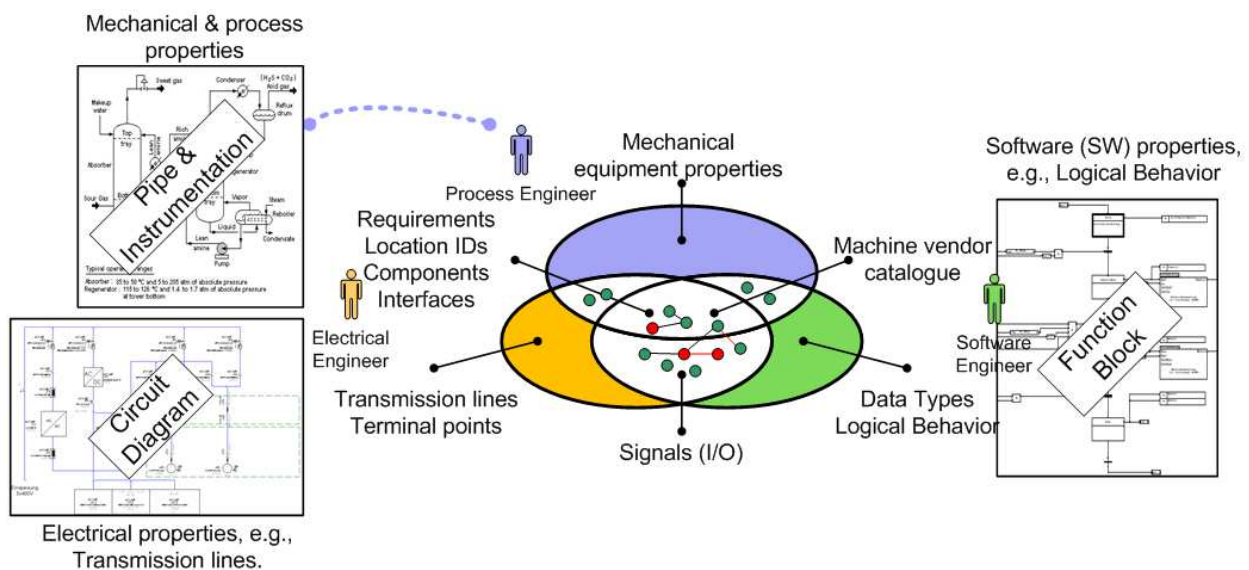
Mechanical & process properties

Sweet gas
Condenser
$(H_2S + CO_2)$
Acid gas
Makeup water
Reflux drum
Top tray
Rich
Absorber
Generator
Sour Gas
Vapor
Steam
Reboiler
Liquid
Condensate
Lean amine
Pump
Typical operating ranges
Absorber : 35 to 50 °C and 5 to 205 atm of absolute pressure
Regenerator : 115 to 126 °C and 1.4 to 1.7 atm of absolute pressure at tower bottom

Pipe & Instrumentation

Process Engineer

Mechanical equipment properties

Requirements
Location IDs
Components
Interfaces

Machine vendor catalogue

Electrical Engineer

Transmission lines
Terminal points

Signals (I/O)

Data Types
Logical Behavior

Software (SW) properties, e.g., Logical Behavior

Software Engineer

Function Block

Circuit Diagram

Einspeisung 3x400V

Electrical properties, e.g., Transmission lines.